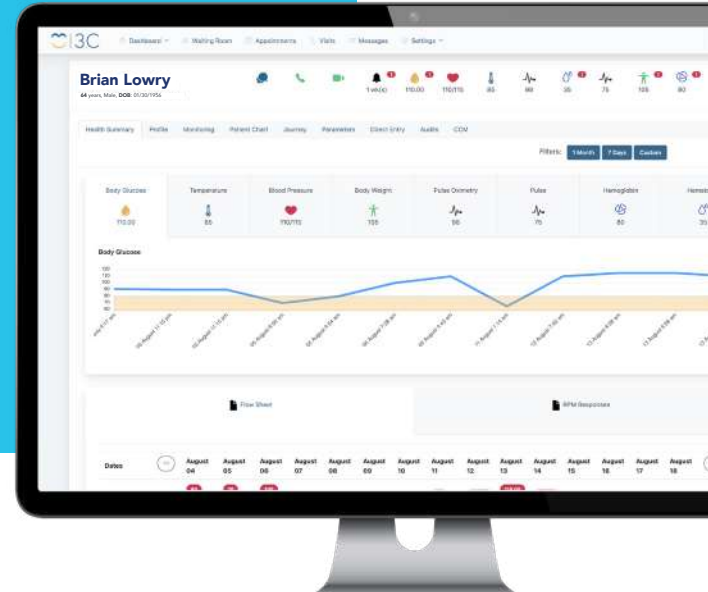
i3C Dashboard Waiting Room Appointments Visits Messages Settings

Brian Lowry
64 years, Male, DOB: 01/30/1956

1 value(s) 110.00 110/115 85 98 35 75 105 80

Health Summary Profile Monitoring Patient Chart Journey Parameters Direct Entry Audits CCM

Filters: 1 Month 7 Days Custom

Body Glucose 110.00
Temperature 85
Blood Pressure 110/115
Body Weight 105
Pulse Oximetry 98
Pulse 75
Hemoglobin 80
Hemato 35

Body Glucose

Flow Sheet

RPM Responses

Dates August 04 August 05 August 06 August 07 August 08 August 09 August 10 August 11 August 12 August 13 August 14 August 15 August 16 August 17 August 18